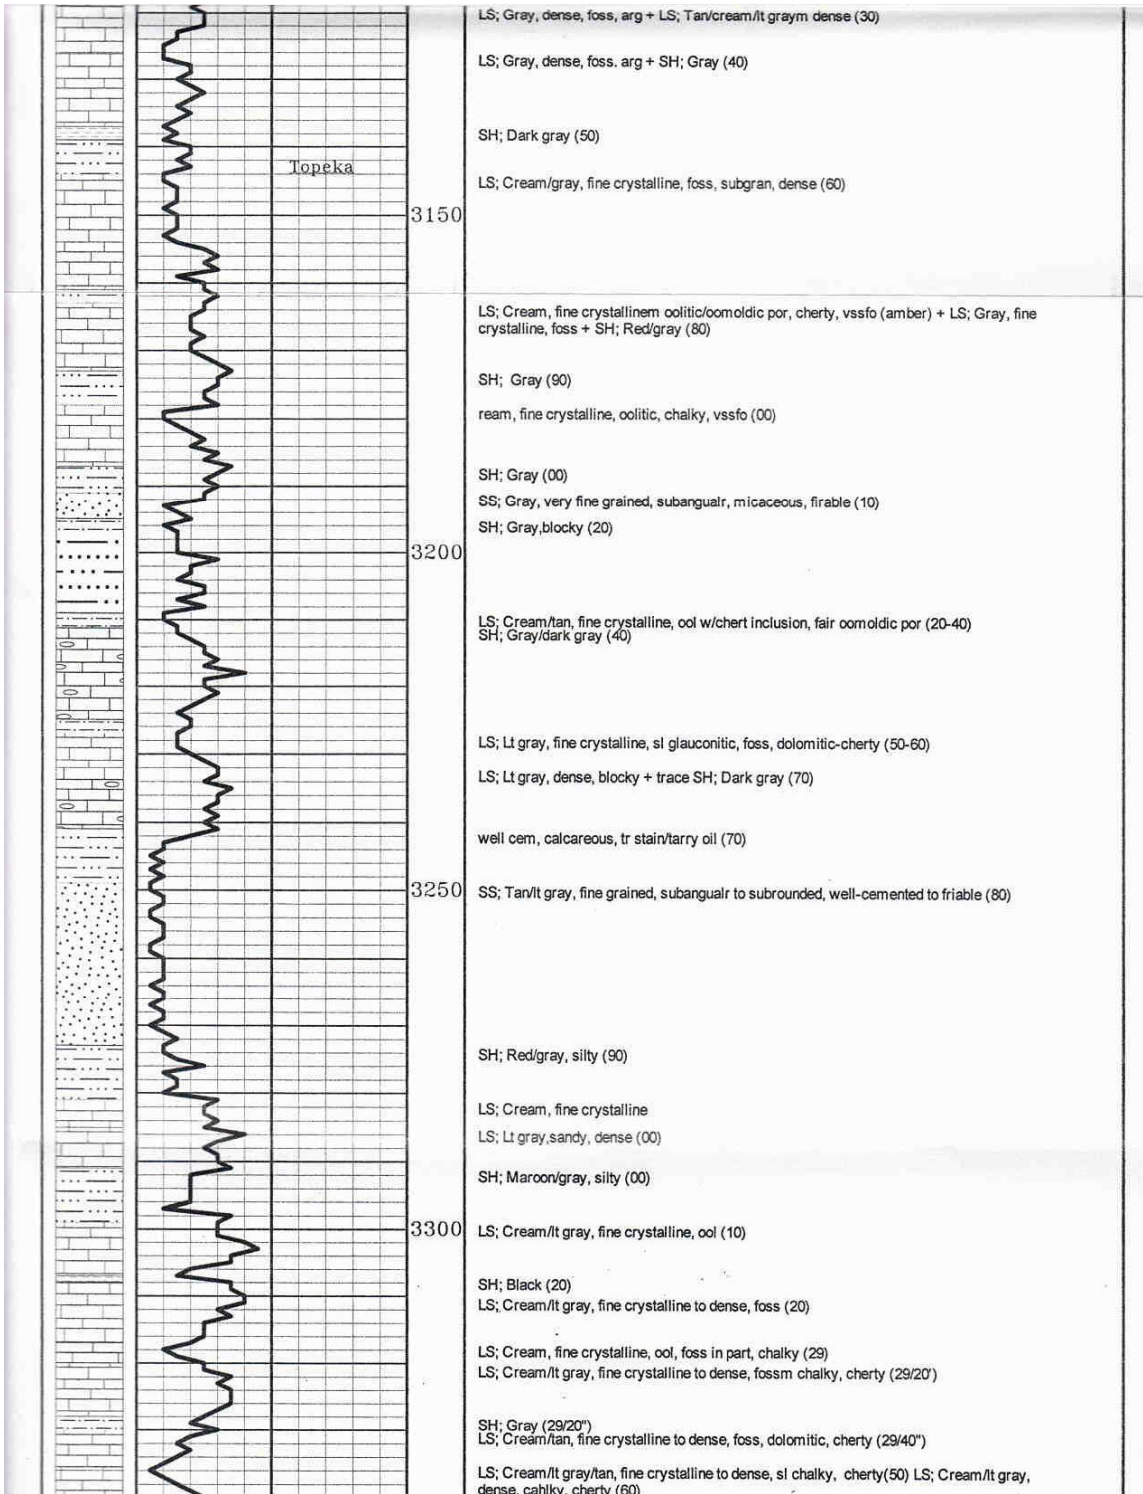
LS; Gray, dense, foss, arg + LS; Tan/cream/lt graym dense (30)

LS; Gray, dense, foss. arg + SH; Gray (40)

SH; Dark gray (50)

Topeka

LS; Cream/gray, fine crystalline, foss, subgran, dense (60)

3150

LS; Cream, fine crystallinem oolitic/oomoldic por, cherty, vssfo (amber) + LS; Gray, fine crystalline, foss + SH; Red/gray (80)

SH; Gray (90)

ream, fine crystalline, oolitic, chalky, vssfo (00)

SH; Gray (00)

SS; Gray, very fine grained, subangualr, micaceous, firable (10)

SH; Gray,blocky (20)

3200

LS; Cream/tan, fine crystalline, ool w/chert inclusion, fair oomoldic por (20-40)
SH; Gray/dark gray (40)

LS; Lt gray, fine crystalline, sl glauconitic, foss, dolomitic-cherty (50-60)

LS; Lt gray, dense, blocky + trace SH; Dark gray (70)

well cem, calcareous, tr stain/tarry oil (70)

3250

SS; Tan/lt gray, fine grained, subangualr to subrounded, well-cemented to friable (80)

SH; Red/gray, silty (90)

LS; Cream, fine crystalline

LS; Lt gray,sandy, dense (00)

SH; Maroon/gray, silty (00)

3300

LS; Cream/lt gray, fine crystalline, ool (10)

SH; Black (20)
LS; Cream/lt gray, fine crystalline to dense, foss (20)

LS; Cream, fine crystalline, ool, foss in part, chalky (29)
LS; Cream/lt gray, fine crystalline to dense, fossm chalky, cherty (29/20')

SH; Gray (29/20")
LS; Cream/tan, fine crystalline to dense, foss, dolomitic, cherty (29/40")

LS; Cream/lt gray/tan, fine crystalline to dense, sl chalky, cherty(50) LS; Cream/lt gray, dense, cahlky, cherty (60)